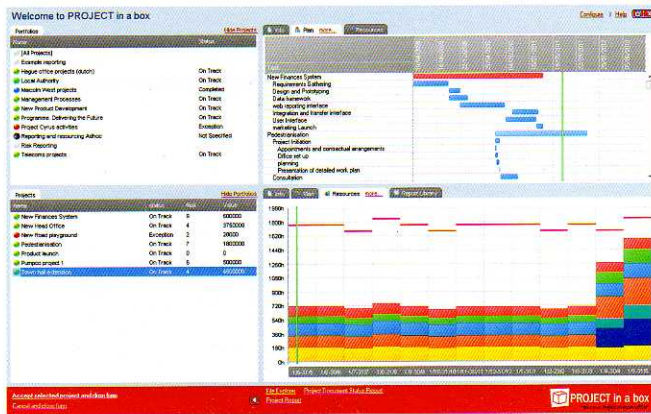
Welcome to PROJECT in a box

Configure | Help

Portfolios

Hide Projects

| Name | Status |
|---|---|
| [All Projects] | |
| Example reporting | |
| Hague office projects (dutch) | On Track |
| Local Authority | On Track |
| Malcolm West projects | Completed |
| Management Processes | On Track |
| New Product Development | On Track |
| Programme: Delivering the Future | On Track |
| Project Cyrus activities | Exception |
| Reporting and resourcing Adhoc | Not Specified |
| Risk Reporting | |
| Telecoms projects | On Track |

Info | Plan | Resources

Task

New Finances System
Requirements Scaffolding
Design and Prototyping
Data framework
web reporting interface
Integration and transfer interface
User Interface
marketing Launch
Pedestrianisation
Project Initiation
Appointments and contractual arrangements
Office set up
planning
Presentation of detailed work plan
Consultation

Projects

Hide Portfolios

| Name | Status | Risk | Value |
|---|---|---|---|
| New Finances System | On Track | 5 | 500000 |
| New Head Office | On Track | 4 | 3750000 |
| New Road playground | Exception | 2 | 28000 |
| Pedestrianisation | On Track | 7 | 1800000 |
| Product launch | On Track | 0 | 0 |
| Pumpco project 1 | On Track | 5 | 500000 |
| Town hall extension | On Track | 4 | 4500000 |

Info | Plan | Resources | Report Library

1980h
1800h
1620h
1440h
1260h
1080h
900h
720h
540h
360h
180h
0h

Accept selected project and run Spec
Cancel and return Spec

Site Explorer | Project Document Status Report
Project Report

PROJECT in a box